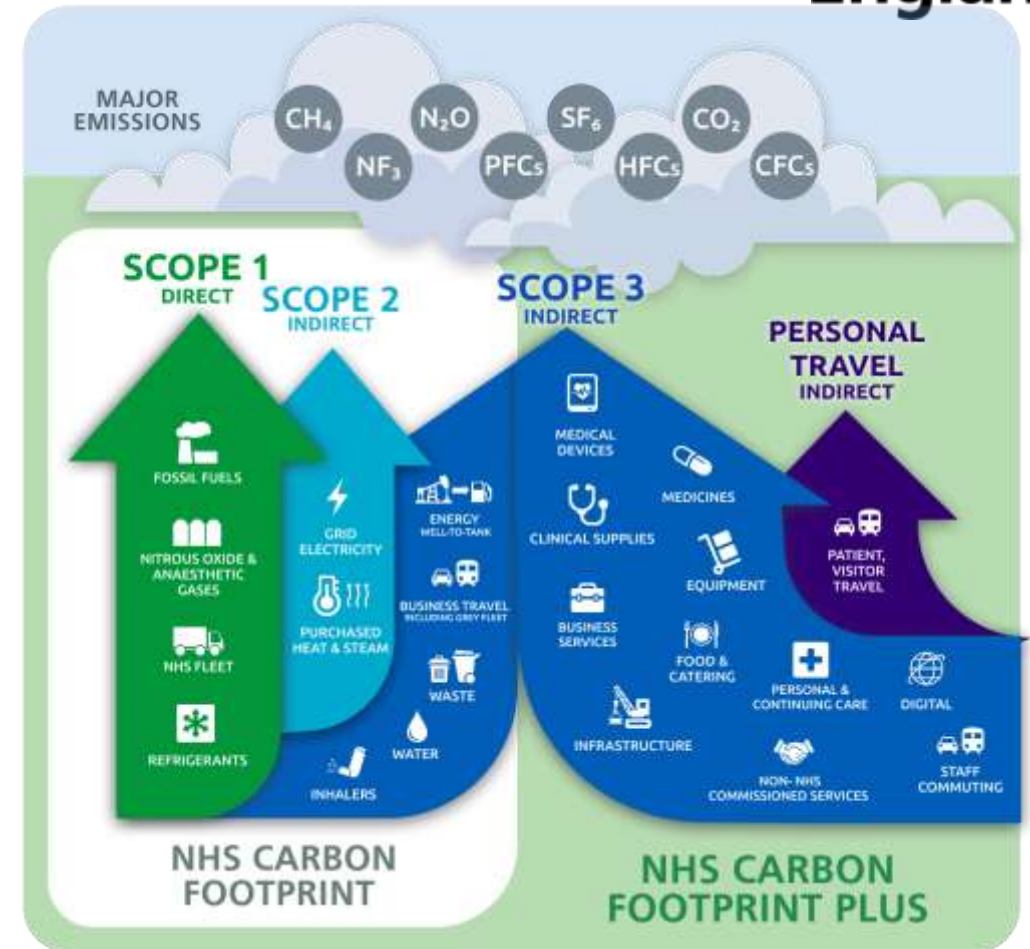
Englan

MAJOR EMISSIONS

$CH_4$ $NF_3$ $N_2O$ PFCs $SF_6$ HFCs $CO_2$ CFCs

SCOPE 1
DIRECT

SCOPE 2
INDIRECT

SCOPE 3
INDIRECT

PERSONAL TRAVEL
INDIRECT

FOSSIL FUELS

NITROUS OXIDE & ANAESTHETIC GASES

NHS FLEET

REFRIGERANTS

GRID ELECTRICITY

PURCHASED HEAT & STEAM

ENERGY
WELL-TO-TANK

BUSINESS TRAVEL
INCLUDING GREY FLEET

WASTE

WATER

INHALERS

MEDICAL DEVICES

MEDICINES

CLINICAL SUPPLIES

EQUIPMENT

BUSINESS SERVICES

FOOD & CATERING

INFRASTRUCTURE

PERSONAL & CONTINUING CARE

DIGITAL

NON- NHS COMMISSIONED SERVICES

STAFF COMMUTING

PATIENT, VISITOR TRAVEL

NHS CARBON FOOTPRINT

NHS CARBON FOOTPRINT PLUS